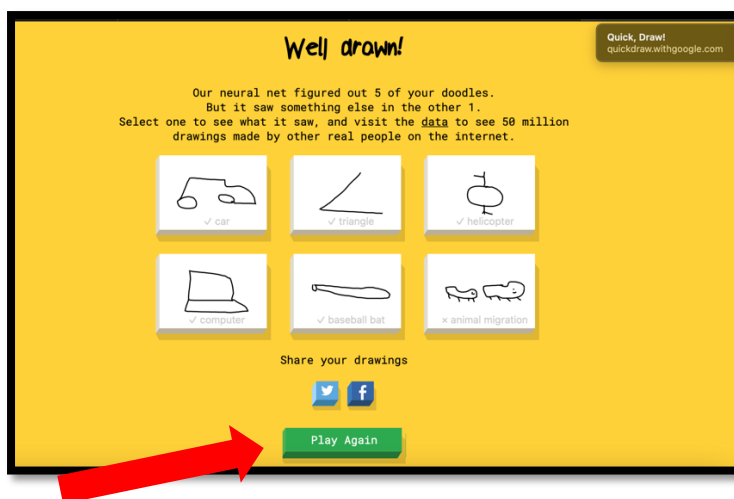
Quick, Draw!
quickdraw.withgoogle.com

Well drawn!

Our neural net figured out 5 of your doodles.
But it saw something else in the other 1.
Select one to see what it saw, and visit the data to see 50 million drawings made by other real people on the internet.

✓ car
✓ triangle
✓ helicopter
✓ computer
✓ baseball bat
× animal migration

Share your drawings

f

Play Again